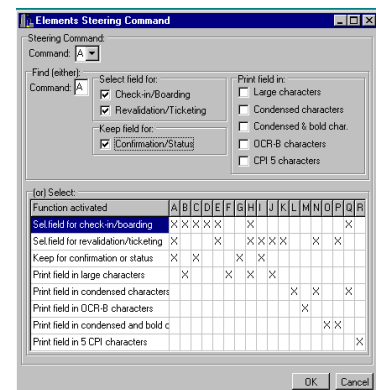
Elements Steering Command

Steering Command:
Command: A

Find (either):
Command: A

Select field for:
☑ Check-in/Boarding
☑ Revalidation/Ticketing

Keep field for:
☑ Confirmation/Status

Print field in:
☐ Large characters
☐ Condensed characters
☐ Condensed & bold char.
☐ OCR-B characters
☐ CPI 5 characters

(or) Select:

| Function activated | A | B | C | D | E | F | G | H | I | J | K | L | M | N | O | P | Q | R |
|---|---|---|---|---|---|---|---|---|---|---|---|---|---|---|---|---|---|---|
| Sel.field for check-in/boarding | X | X | X | X | X |  |  | X |  |  |  |  |  |  |  |  | X |  |
| Sel.field for revalidation/ticketing | X |  |  | X |  |  |  | X | X | X | X |  |  | X |  | X |  |  |
| Keep for confirmation or status | X |  | X |  |  |  | X |  | X |  |  |  |  |  |  |  |  |  |
| Print field in large characters |  | X |  |  |  | X |  | X |  | X |  |  |  |  |  |  |  |  |
| Print field in condensed characters |  |  |  |  |  |  |  |  |  |  |  | X |  | X |  |  |  |  |
| Print field in OCR-B characters |  |  |  |  |  |  |  |  |  |  |  |  | X |  |  |  |  |  |
| Print field in condensed and bold c |  |  |  |  |  |  |  |  |  |  |  |  |  |  | X | X |  |  |
| Print field in 5 CPI characters |  |  |  |  |  |  |  |  |  |  |  |  |  |  |  |  |  | X |

OK Cancel